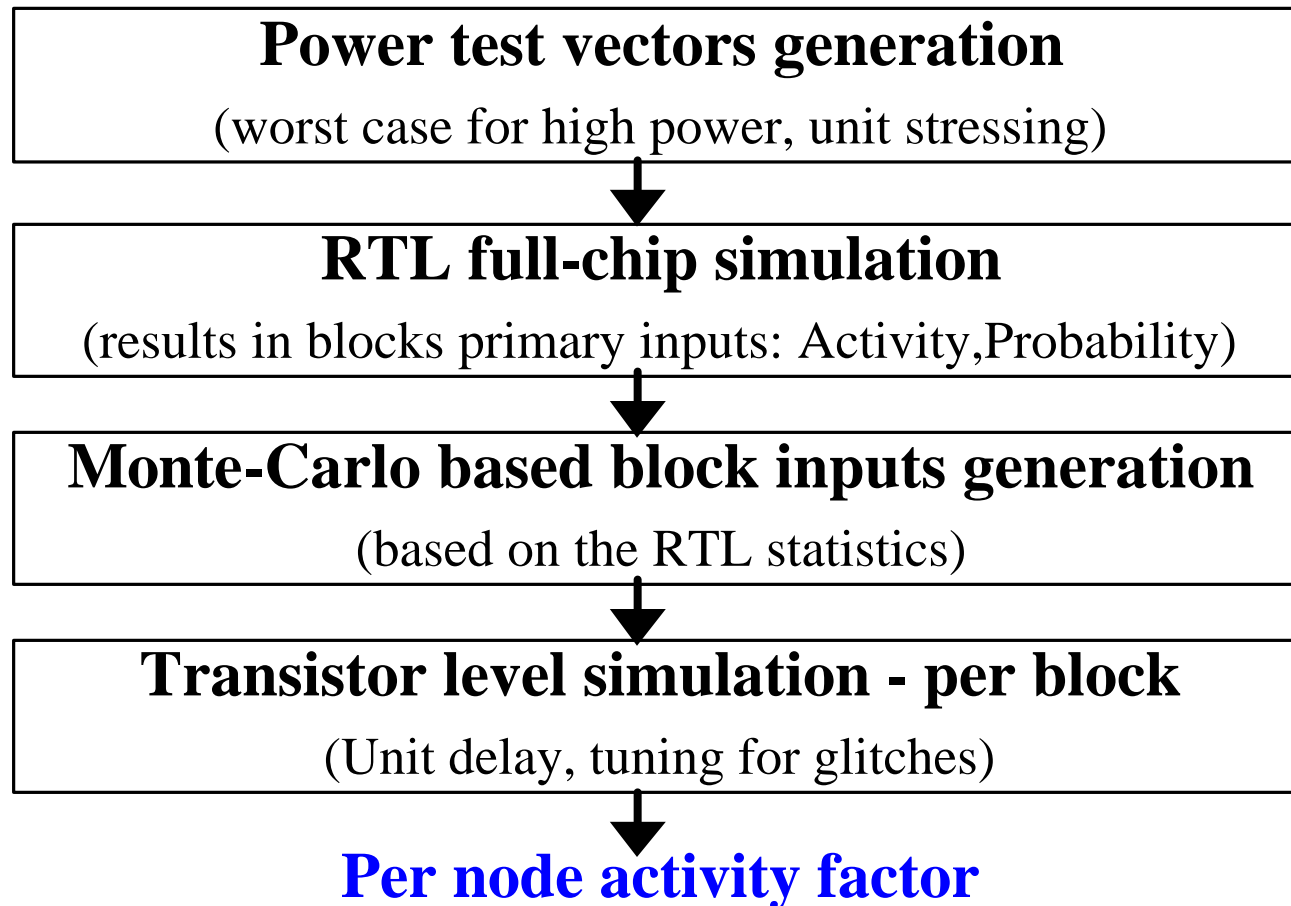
Power test vectors generation
(worst case for high power, unit stressing)

RTL full-chip simulation
(results in blocks primary inputs: Activity,Probability)

Monte-Carlo based block inputs generation
(based on the RTL statistics)

Transistor level simulation - per block
(Unit delay, tuning for glitches)

Per node activity factor